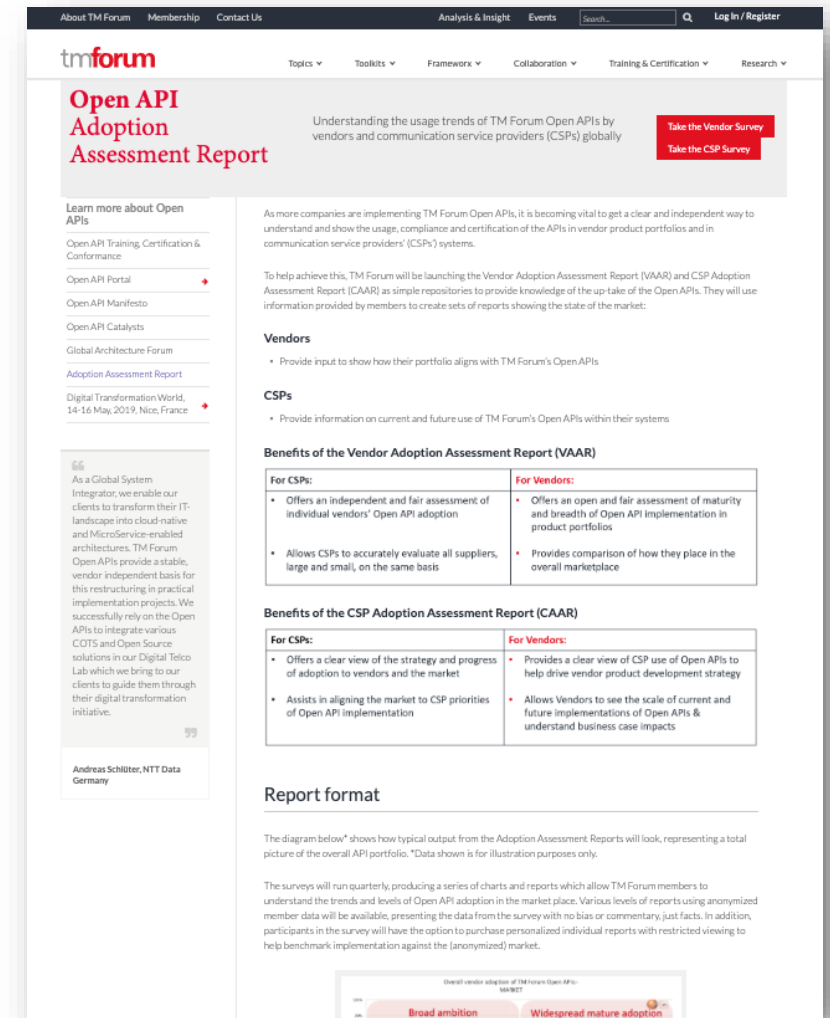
About TM Forum Membership Contact Us Analysis & Insight Events Search... Log In / Register

tmforum Topics Toolkits Frameworx Collaboration Training & Certification Research

Open API Adoption Assessment Report

Understanding the usage trends of TM Forum Open APIs by vendors and communication service providers (CSPs) globally

Take the Vendor Survey
Take the CSP Survey

Learn more about Open APIs

Open API Training, Certification & Conformance
Open API Portal
Open API Manifesto
Open API Catalysts
Global Architecture Forum
Adoption Assessment Report
Digital Transformation World, 14-16 May, 2019, Nice, France

As a Global System Integrator, we enable our clients to transform their IT-landscape into cloud-native and MicroService-enabled architectures. TM Forum Open APIs provide a stable, vendor independent basis for this restructuring in practical implementation projects. We successfully rely on the Open APIs to integrate various COTS and Open Source solutions in our Digital Telco Lab which we bring to our clients to guide them through their digital transformation initiative.

Andreas Schlüter, NTT Data Germany

As more companies are implementing TM Forum Open APIs, it is becoming vital to get a clear and independent way to understand and show the usage, compliance and certification of the APIs in vendor product portfolios and in communication service providers' (CSPs') systems.

To help achieve this, TM Forum will be launching the Vendor Adoption Assessment Report (VAAR) and CSP Adoption Assessment Report (CAAR) as simple repositories to provide knowledge of the up-take of the Open APIs. They will use information provided by members to create sets of reports showing the state of the market:

Vendors

• Provide input to show how their portfolio aligns with TM Forum's Open APIs

CSPs

• Provide information on current and future use of TM Forum's Open APIs within their systems

Benefits of the Vendor Adoption Assessment Report (VAAR)

| For CSPs: | For Vendors: |
|---|---|
| • Offers an independent and fair assessment of individual vendors' Open API adoption<br>• Allows CSPs to accurately evaluate all suppliers, large and small, on the same basis | • Offers an open and fair assessment of maturity and breadth of Open API implementation in product portfolios<br>• Provides comparison of how they place in the overall marketplace |

Benefits of the CSP Adoption Assessment Report (CAAR)

| For CSPs: | For Vendors: |
|---|---|
| • Offers a clear view of the strategy and progress of adoption to vendors and the market<br>• Assists in aligning the market to CSP priorities of Open API implementation | • Provides a clear view of CSP use of Open APIs to help drive vendor product development strategy<br>• Allows Vendors to see the scale of current and future implementations of Open APIs & understand business case impacts |

Report format

The diagram below* shows how typical output from the Adoption Assessment Reports will look, representing a total picture of the overall API portfolio. *Data shown is for illustration purposes only.

The surveys will run quarterly, producing a series of charts and reports which allow TM Forum members to understand the trends and levels of Open API adoption in the market place. Various levels of reports using anonymized member data will be available, presenting the data from the survey with no bias or commentary, just facts. In addition, participants in the survey will have the option to purchase personalized individual reports with restricted viewing to help benchmark implementation against the (anonymized) market.

Overall vendor adoption of TM Forum Open APIs - MARKET

100%
Broad ambition Widespread mature adoption